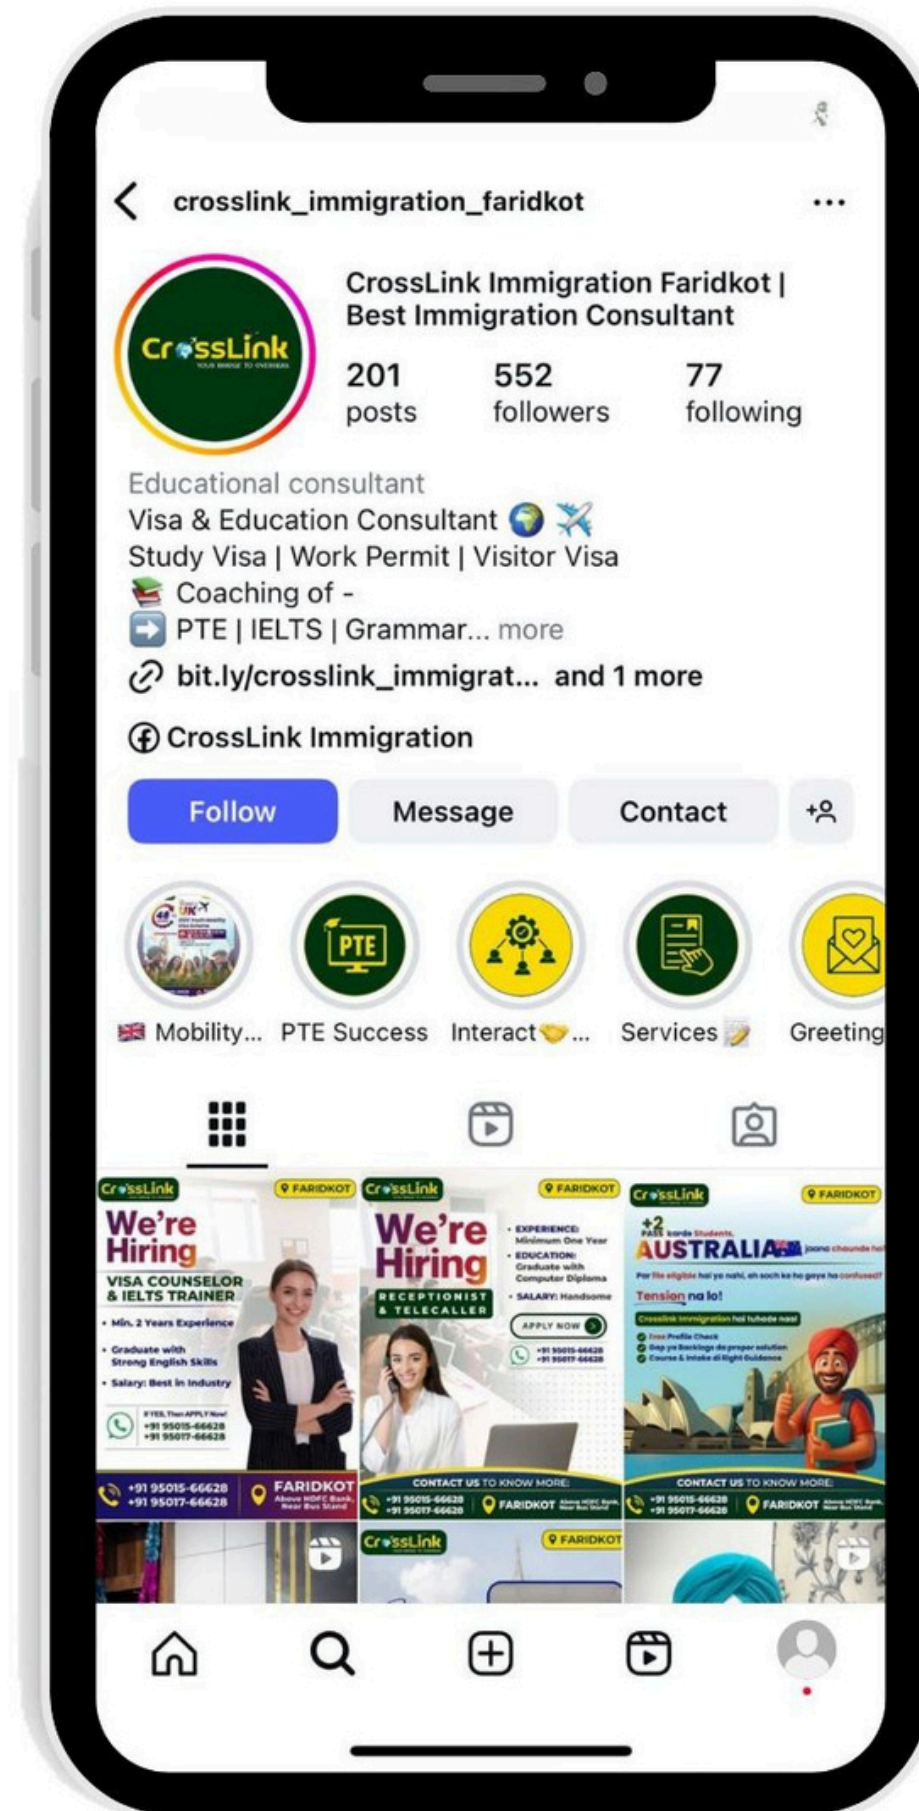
crosslink_immigration_faridkot

CrossLink
YOUR BRIDGE TO OVERSEAS

CrossLink Immigration Faridkot | Best Immigration Consultant

201 posts

552 followers

77 following

Educational consultant
Visa & Education Consultant 🌍 ✈️
Study Visa | Work Permit | Visitor Visa
📚 Coaching of -
➡️ PTE | IELTS | Grammar... more

bit.ly/crosslink_immigrat... and 1 more

CrossLink Immigration

Follow

Message

Contact

🇬🇧 Mobility...

PTE Success

Interact 🤝 ...

Services 📝

Greeting

CrossLink
FARIDKOT
We're Hiring
VISA COUNSELOR & IELTS TRAINER
• Min. 2 Years Experience
• Graduate with Strong English Skills
• Salary: Best in Industry
If YES, Then APPLY Now!
+91 95015-66628
+91 95017-66628
+91 95015-66628
+91 95017-66628
FARIDKOT
Above HDFC Bank, Near Bus Stand

CrossLink
FARIDKOT
We're Hiring
RECEPTIONIST & TELECALLER
• EXPERIENCE: Minimum One Year
• EDUCATION: Graduate with Computer Diploma
• SALARY: Handsome
APPLY NOW
+91 95015-66628
+91 95017-66628
CONTACT US TO KNOW MORE:
+91 95015-66628
+91 95017-66628
FARIDKOT Above HDFC Bank, Near Bus Stand

CrossLink
FARIDKOT
+2 PASS karde Students,
AUSTRALIA joana chaunde ho
Par file eligible hai ya nahi, eh soch ke ho gaye ho confused?
Tension na lo!
Crosslink Immigration hai tuhade naal
Free Profile Check
Gap ya Backlogs da proper solution
Course & Intake di Right Guidance
CONTACT US TO KNOW MORE:
+91 95015-66628
+91 95017-66628
FARIDKOT Above HDFC Bank, Near Bus Stand

CrossLink
FARIDKOT